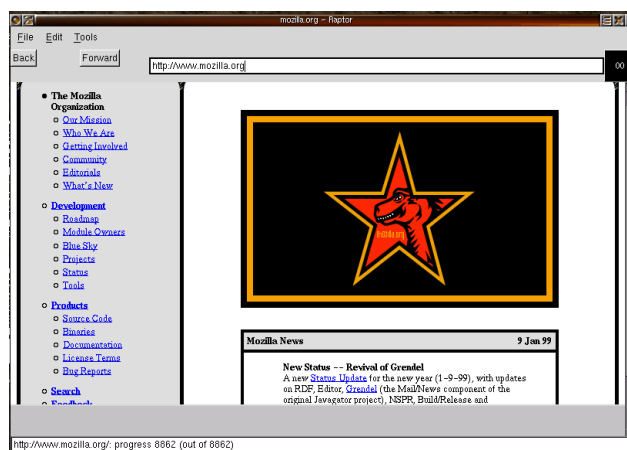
mozilla.org – Raptor

File Edit Tools

Back Forward http://www.mozilla.org

- The Mozilla Organization
  - Our Mission
  - Who We Are
  - Getting Involved
  - Community
  - Editorials
  - What's New
- Development
  - Roadmap
  - Module Owners
  - Blue Sky
  - Projects
  - Status
  - Tools
- Products
  - Source Code
  - Binaries
  - Documentation
  - License Terms
  - Bug Reports
- Search
- Feedback

mozilla.org

| Mozilla News | 9 Jan 99 |
|---|---|

New Status -- Revival of Grendel

A new Status Update for the new year (1-9-99), with updates on RDF, Editor, Grendel (the Mail/News component of the original Javagator project), NSPR, Build/Release and

http://www.mozilla.org/: progress 8862 (out of 8862)